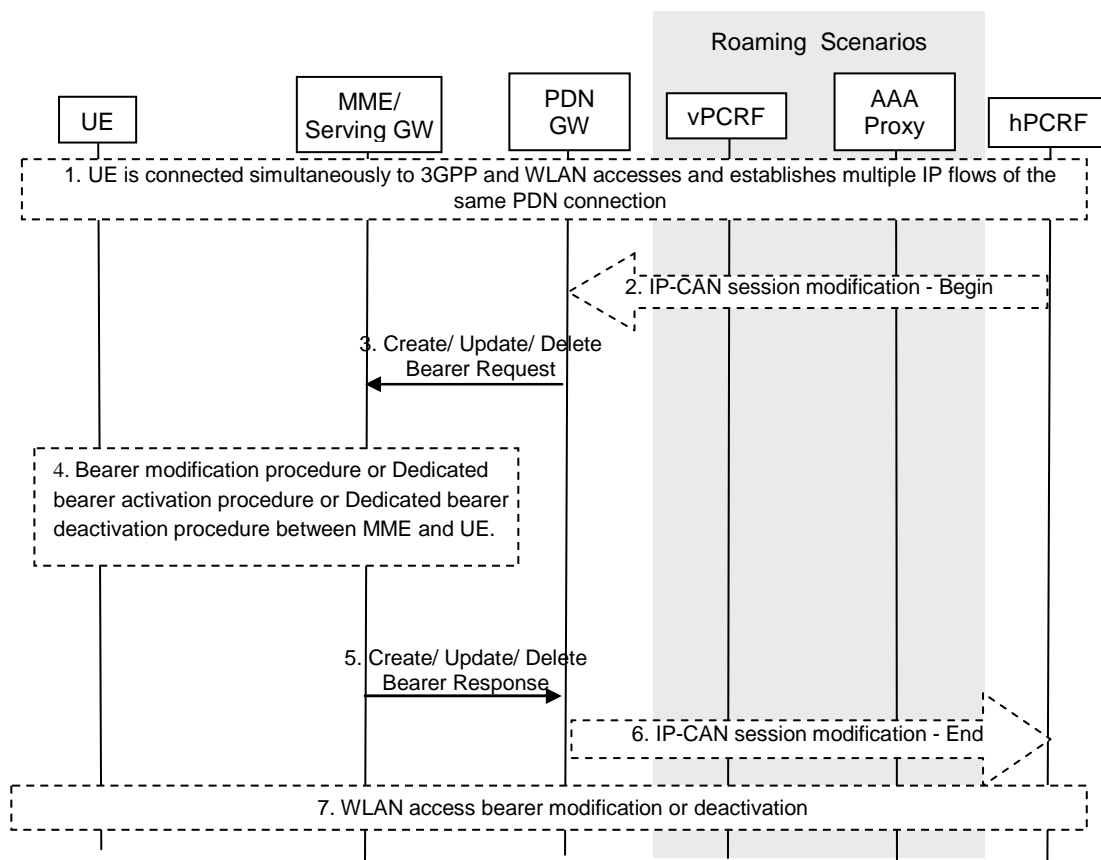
Roaming Scenarios

UE

MME/ Serving GW

PDN GW

vPCRF

AAA Proxy

hPCRF

1. UE is connected simultaneously to 3GPP and WLAN accesses and establishes multiple IP flows of the same PDN connection

2. IP-CAN session modification - Begin

3. Create/ Update/ Delete Bearer Request

4. Bearer modification procedure or Dedicated bearer activation procedure or Dedicated bearer deactivation procedure between MME and UE.

5. Create/ Update/ Delete Bearer Response

6. IP-CAN session modification - End

7. WLAN access bearer modification or deactivation